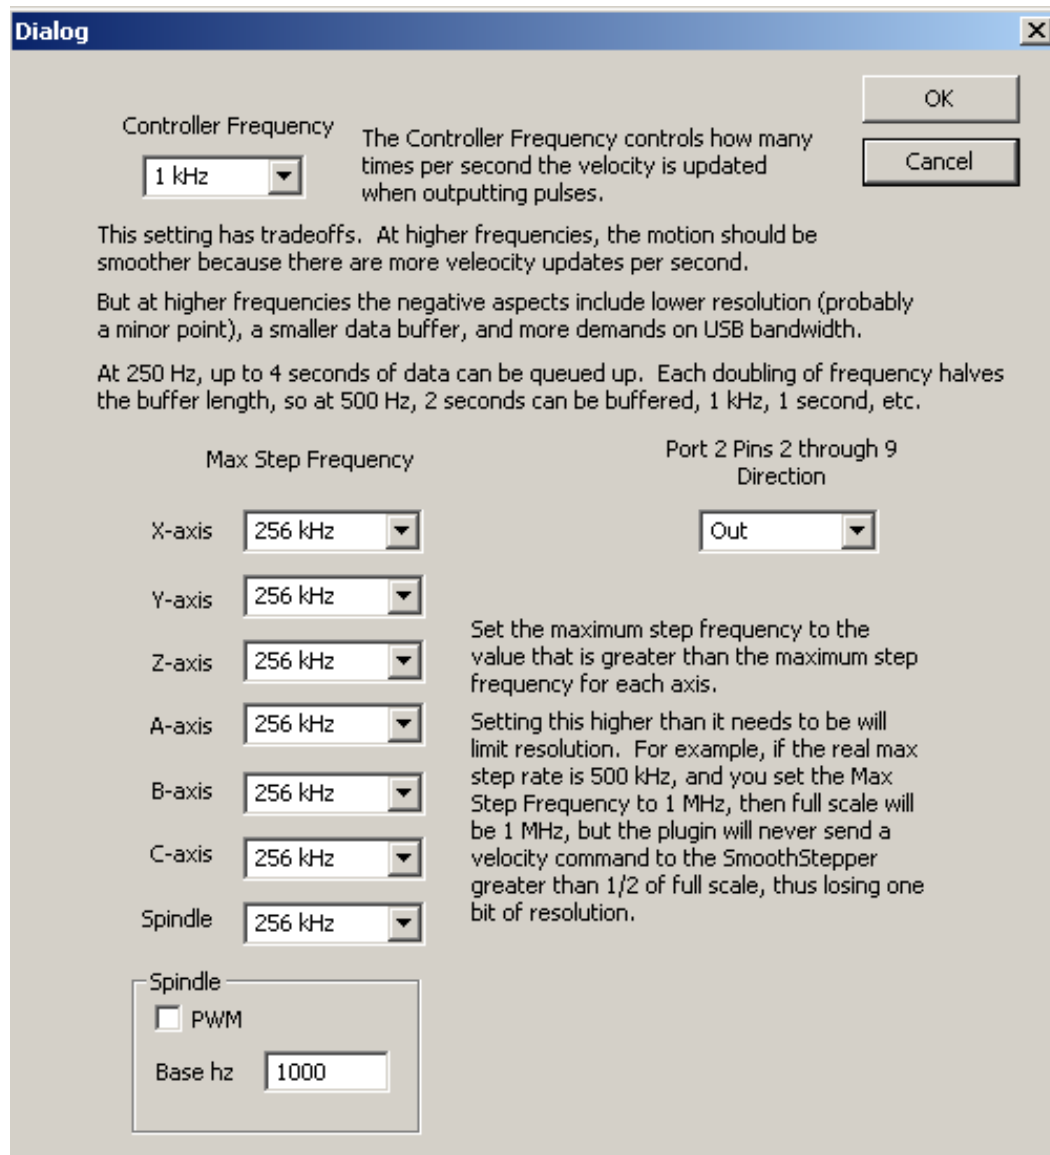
Dialog

Controller Frequency

1 kHz

The Controller Frequency controls how many times per second the velocity is updated when outputting pulses.

OK

Cancel

This setting has tradeoffs. At higher frequencies, the motion should be smoother because there are more veleocity updates per second.

But at higher frequencies the negative aspects include lower resolution (probably a minor point), a smaller data buffer, and more demands on USB bandwidth.

At 250 Hz, up to 4 seconds of data can be queued up. Each doubling of frequency halves the buffer length, so at 500 Hz, 2 seconds can be buffered, 1 kHz, 1 second, etc.

Max Step Frequency

X-axis 256 kHz

Y-axis 256 kHz

Z-axis 256 kHz

A-axis 256 kHz

B-axis 256 kHz

C-axis 256 kHz

Spindle 256 kHz

Port 2 Pins 2 through 9 Direction

Out

Set the maximum step frequency to the value that is greater than the maximum step frequency for each axis.

Setting this higher than it needs to be will limit resolution. For example, if the real max step rate is 500 kHz, and you set the Max Step Frequency to 1 MHz, then full scale will be 1 MHz, but the plugin will never send a velocity command to the SmoothStepper greater than 1/2 of full scale, thus losing one bit of resolution.

Spindle

PWM

Base hz 1000